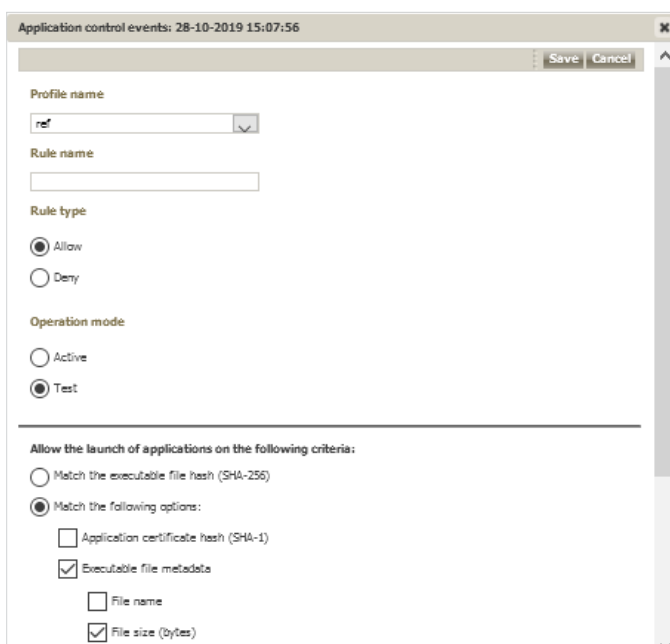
Application control events: 28-10-2019 15:07:56

Save Cancel

Profile name

ref

Rule name

Rule type

Allow

Deny

Operation mode

Active

Test

Allow the launch of applications on the following criteria:

Match the executable file hash (SHA-256)

Match the following options:

Application certificate hash (SHA-1)

Executable file metadata

File name

File size (bytes)